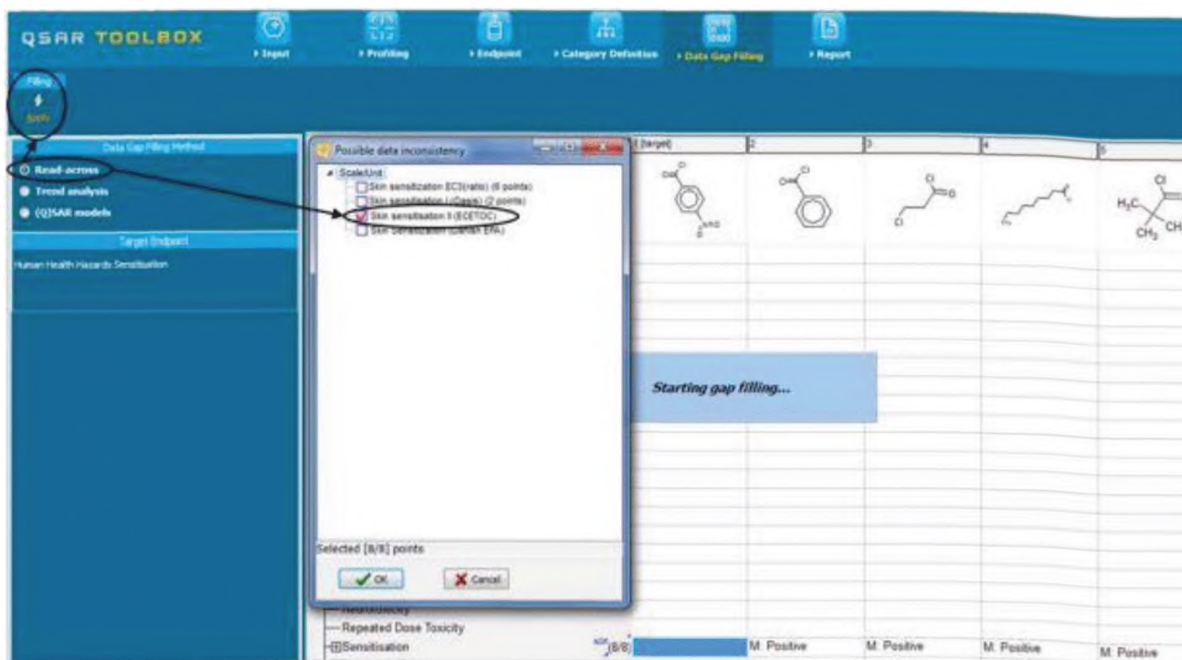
QSAR TOOLBOX

Input

Profiling

Endpoint

Category Definition

Data Gap Filling

Report

Filling

Apply

Data Gap Filling Method

Read-across

Trend analysis

(Q)SAR models

Target Endpoint

Human Health Hazards Sensitisation

Possible data inconsistency

Scale/Unit

Skin sensitization EC3(ratio) (6 points)

Skin sensitization I (Oasis) (2 points)

Skin sensitisation II (ECETOC)

Skin sensitization (Danish EPA)

Selected [8/8] points

OK

Cancel

1 [target]

2

3

4

5

Starting gap filling...

Repeated Dose Toxicity

Sensitisation

(8/8)

M: Positive

M: Positive

M: Positive

M: Positive